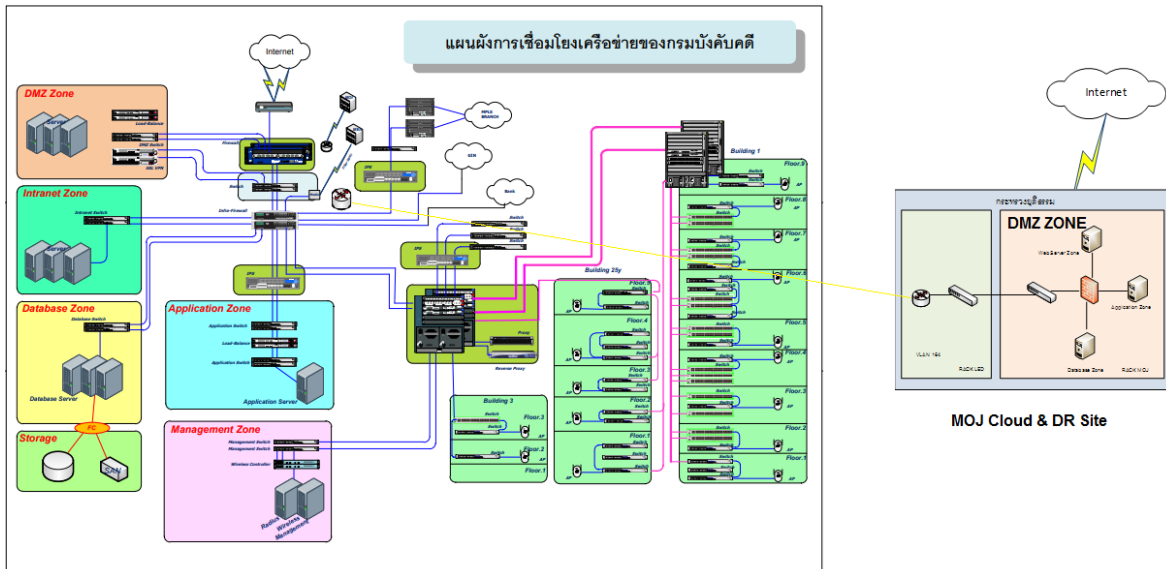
แผนผังการเชื่อมโยงเครือข่ายของกรมบังคับคดี

Internet

DMZ Zone
Server
Load-Balance
DMZ Switch
SSL VPN

Firewall
Switch
Data-Firewall

MPLS BRANCH
GIN
Bank
IPS

Intranet Zone
Intranet Switch
Server

Database Zone
Database Switch
Database Server

Storage
FC
SAN

Application Zone
Application Switch
Load-Balance
Application Switch
Application Server

Management Zone
Management Switch
Management Switch
Wireless Controller
Radius
Wireless Management

IPS
Switch
Proxy
Reverse Proxy

Building 1
Floor.9
Floor.8
Floor.7
Floor.6
Floor.5
Floor.4
Floor.3
Floor.2
Floor.1
Switch
AP

Building 25y
Floor.5
Floor.4
Floor.3
Floor.2
Floor.1
Switch
AP

Building 3
Floor.3
Floor.2
Floor.1
Switch
AP

Internet

กระทรวงยุติธรรม
DMZ ZONE
WebServer Zone
Application Zone
Database Zone
VLAN 164
RACK LED
RACK MOJ

MOJ Cloud & DR Site